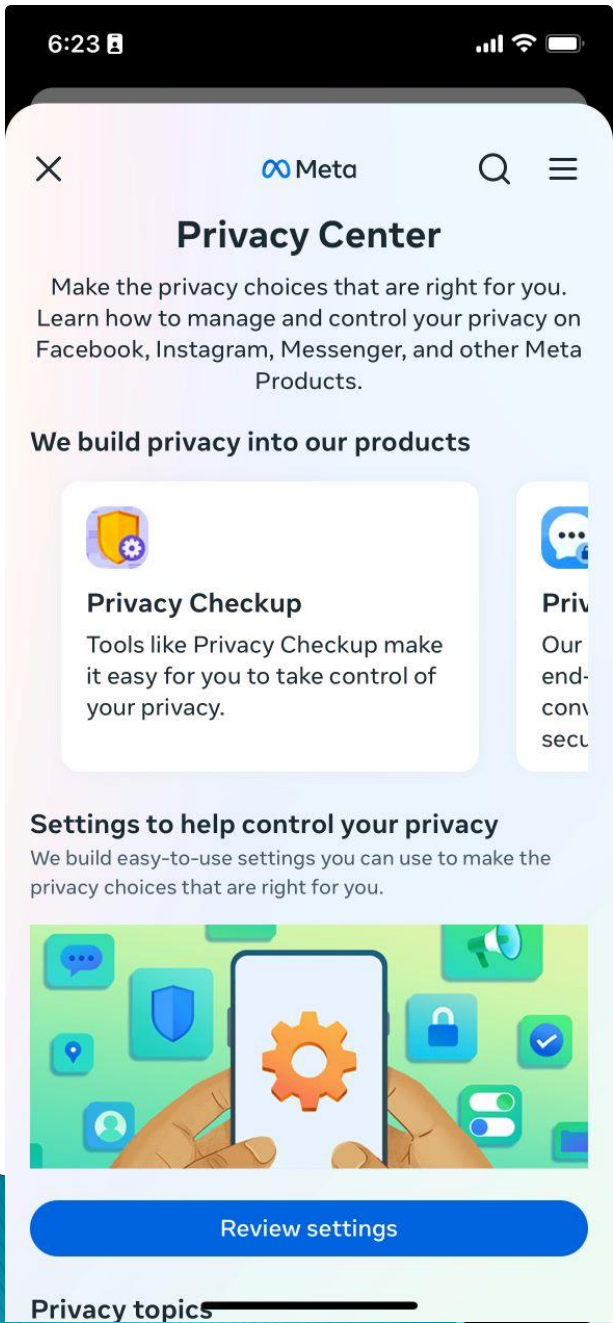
6:23

Meta

Privacy Center

Make the privacy choices that are right for you. Learn how to manage and control your privacy on Facebook, Instagram, Messenger, and other Meta Products.

We build privacy into our products

Privacy Checkup

Tools like Privacy Checkup make it easy for you to take control of your privacy.

Priv

Our end- conv secu

Settings to help control your privacy

We build easy-to-use settings you can use to make the privacy choices that are right for you.

Review settings

Privacy topics